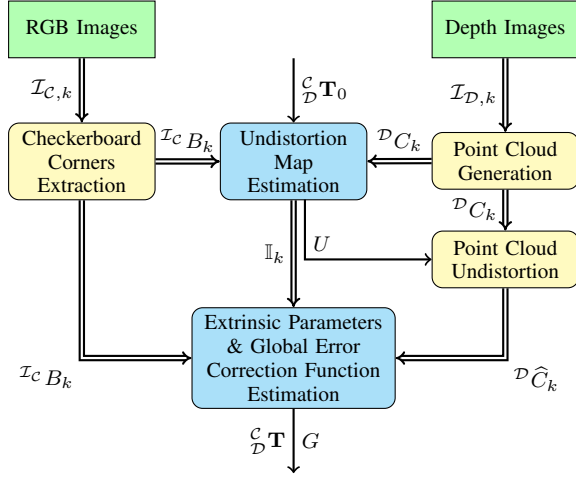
RGB Images

Depth Images

$\mathcal{I}_{\mathcal{C},k}$

${}^{\mathcal{C}}_{\mathcal{D}}\mathbf{T}_0$

$\mathcal{I}_{\mathcal{D},k}$

Checkerboard Corners Extraction

${}^{\mathcal{I}_\mathcal{C}}B_k$

Undistortion Map Estimation

${}^{\mathcal{D}}C_k$

Point Cloud Generation

${}^{\mathcal{D}}C_k$

$\mathbb{I}_k$

$U$

Point Cloud Undistortion

Extrinsic Parameters & Global Error Correction Function Estimation

${}^{\mathcal{I}_\mathcal{C}}B_k$

${}^{\mathcal{D}}\widehat{C}_k$

${}^{\mathcal{C}}_{\mathcal{D}}\mathbf{T}$

$G$